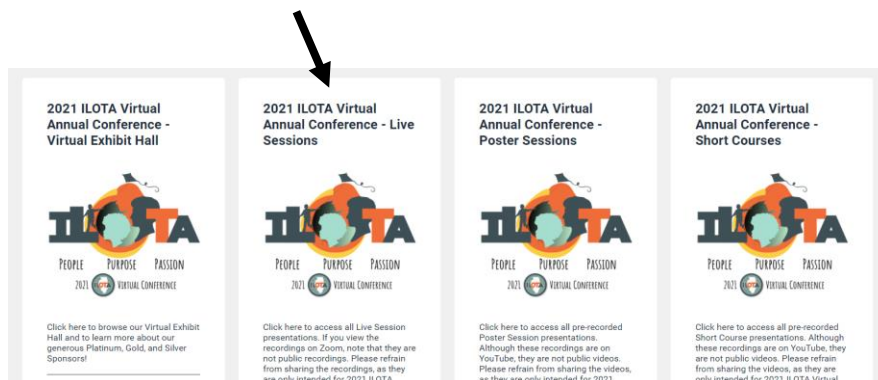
2021 ILOTA Virtual Annual Conference - Virtual Exhibit Hall

ILOTA

PEOPLE PURPOSE PASSION

2021 ILOTA VIRTUAL CONFERENCE

Click here to browse our Virtual Exhibit Hall and to learn more about our generous Platinum, Gold, and Silver Sponsors!

2021 ILOTA Virtual Annual Conference - Live Sessions

ILOTA

PEOPLE PURPOSE PASSION

2021 ILOTA VIRTUAL CONFERENCE

Click here to access all Live Session presentations. If you view the recordings on Zoom, note that they are not public recordings. Please refrain from sharing the recordings, as they are only intended for 2021 ILOTA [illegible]

2021 ILOTA Virtual Annual Conference - Poster Sessions

ILOTA

PEOPLE PURPOSE PASSION

2021 ILOTA VIRTUAL CONFERENCE

Click here to access all pre-recorded Poster Session presentations. Although these recordings are on YouTube, they are not public videos. Please refrain from sharing the videos, as they are only intended for 2021 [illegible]

2021 ILOTA Virtual Annual Conference - Short Courses

ILOTA

PEOPLE PURPOSE PASSION

2021 ILOTA VIRTUAL CONFERENCE

Click here to access all pre-recorded Short Course presentations. Although these recordings are on YouTube, they are not public videos. Please refrain from sharing the videos, as they are only intended for 2021 ILOTA Virtual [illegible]